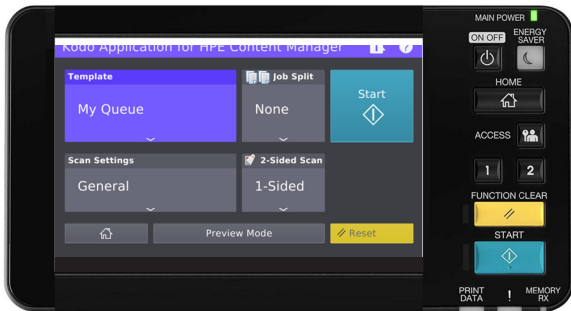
Kodo Application for HPE Content Manager

Template
My Queue

Job Split
None

Start

Scan Settings
General

2-Sided Scan
1-Sided

Preview Mode

Reset

MAIN POWER
ON OFF
ENERGY SAVER
HOME
ACCESS
1
2
FUNCTION CLEAR
START
PRINT DATA
!
MEMORY RX